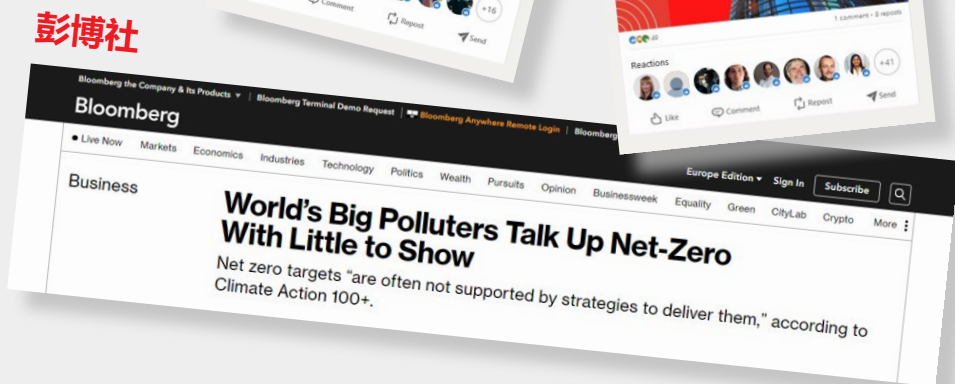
彭博社

Comment +16
Repost Send

1 comment • 0 reposts
48
Reactions +41
Like Comment Repost Send

Bloomberg the Company & Its Products ▾ | Bloomberg Terminal Demo Request | Bloomberg Anywhere Remote Login | Bloomberg

Bloomberg

• Live Now Markets Economics Industries Technology Politics Wealth Pursuits Opinion Businessweek Equality Green CityLab Crypto More

Europe Edition ▾ Sign In Subscribe

Business

World's Big Polluters Talk Up Net-Zero With Little to Show

Net zero targets "are often not supported by strategies to deliver them," according to Climate Action 100+.